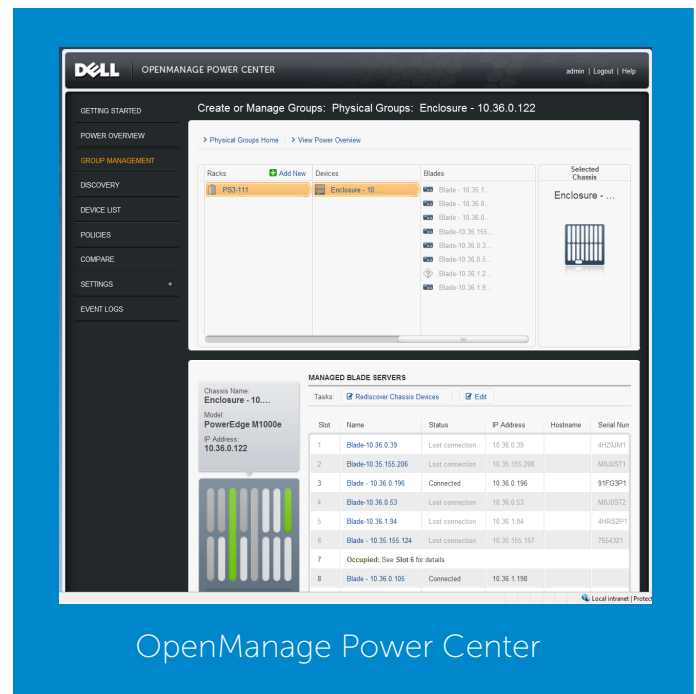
DELL OPENMANAGE POWER CENTER

admin | Logout | Help

GETTING STARTED
POWER OVERVIEW
GROUP MANAGEMENT
DISCOVERY
DEVICE LIST
POLICIES
COMPARE
SETTINGS
EVENT LOGS

Create or Manage Groups: Physical Groups: Enclosure - 10.36.0.122

› Physical Groups Home › View Power Overview

| Racks | Add New | Devices | Blades |
|---|---|---|---|
| PS3-111 | | Enclosure - 10.... | Blade - 10.35.1... |
| | | | Blade - 10.36.0... |
| | | | Blade - 10.36.0... |
| | | | Blade - 10.35.155... |
| | | | Blade - 10.36.0.3... |
| | | | Blade - 10.36.0.5... |
| | | | Blade - 10.36.1.2... |
| | | | Blade - 10.36.1.9... |

Selected Chassis
Enclosure - ...

Chassis Name:
Enclosure - 10....
Model:
PowerEdge M1000e
IP Address:
10.36.0.122

MANAGED BLADE SERVERS

Tasks: Rediscover Chassis Devices Edit

| Slot | Name | Status | IP Address | Hostname | Serial Num |
|---|---|---|---|---|---|
| 1 | Blade-10.36.0.39 | Lost connection | 10.36.0.39 | | 4HZ0JM1 |
| 2 | Blade-10.35.155.206 | Lost connection | 10.35.155.206 | | M6J0ST1 |
| 3 | Blade-10.36.0.196 | Connected | 10.36.0.196 | | 91FG3P1 |
| 4 | Blade-10.36.0.53 | Lost connection | 10.36.0.53 | | M6J0ST2 |
| 5 | Blade-10.36.1.94 | Lost connection | 10.36.1.94 | | 4HRS2P1 |
| 6 | Blade - 10.35.155.124 | Lost connection | 10.35.155.157 | | 7654321 |
| 7 | Occupied: See Slot 6 for details | | | | |
| 8 | Blade - 10.36.0.105 | Connected | 10.36.1.198 | | |

Local intranet | Protect

OpenManage Power Center